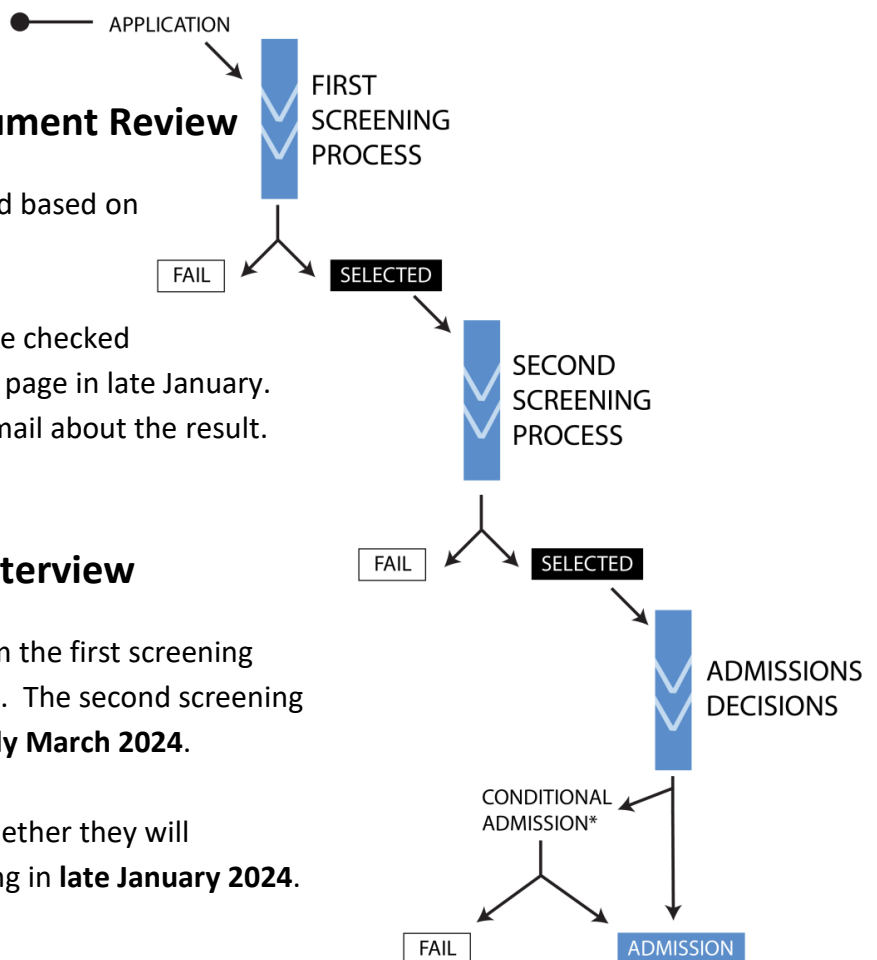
APPLICATION

ument Review

FIRST SCREENING PROCESS

d based on

FAIL

SELECTED

e checked
page in late January.
nail about the result.

SECOND SCREENING PROCESS

terview

FAIL

SELECTED

n the first screening
. The second screening
**ly March 2024**.

ADMISSIONS DECISIONS

ether they will
ng in **late January 2024**.

CONDITIONAL ADMISSION*

FAIL

ADMISSION